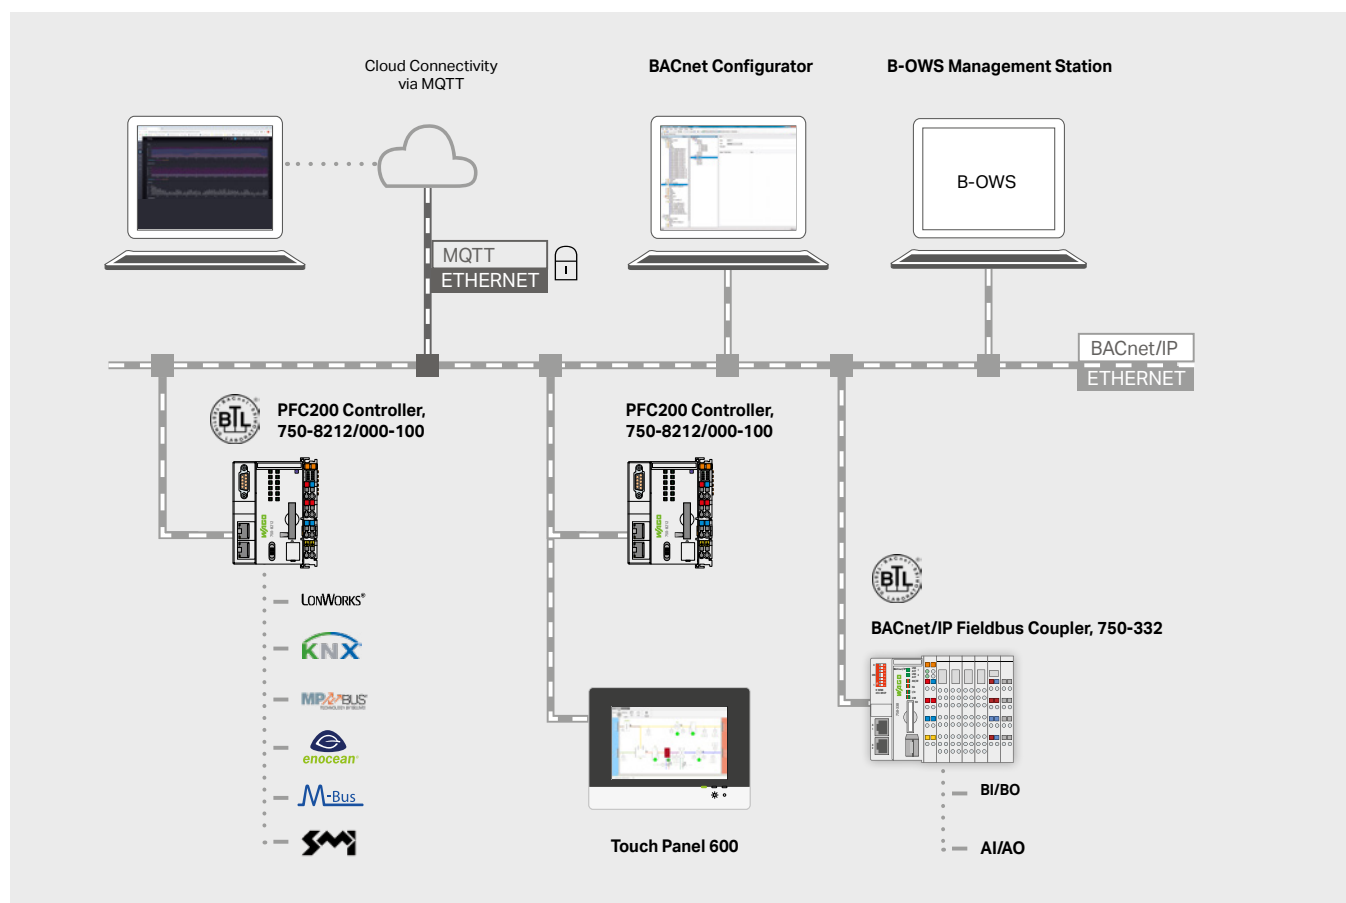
Cloud Connectivity via MQTT

BACnet Configurator

B-OWS Management Station

B-OWS

MQTT
ETHERNET

BACnet/IP
ETHERNET

BTL

PFC200 Controller, 750-8212/000-100

PFC200 Controller, 750-8212/000-100

BTL

BACnet/IP Fieldbus Coupler, 750-332

LONWORKS®

KNX

MP-BUS

enocean

M-Bus

SMI

Touch Panel 600

BI/BO

AI/AO